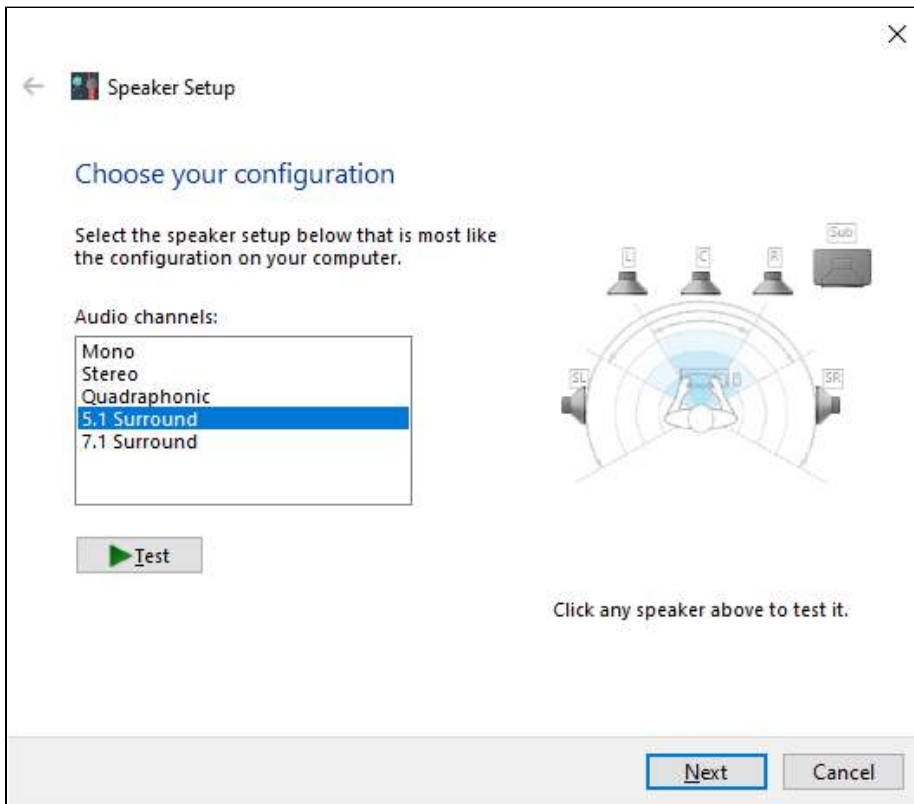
Speaker Setup

Choose your configuration

Select the speaker setup below that is most like the configuration on your computer.

Audio channels:

Mono
Stereo
Quadraphonic
5.1 Surround
7.1 Surround

Test

L C R Sub
SL SR

Click any speaker above to test it.

Next Cancel